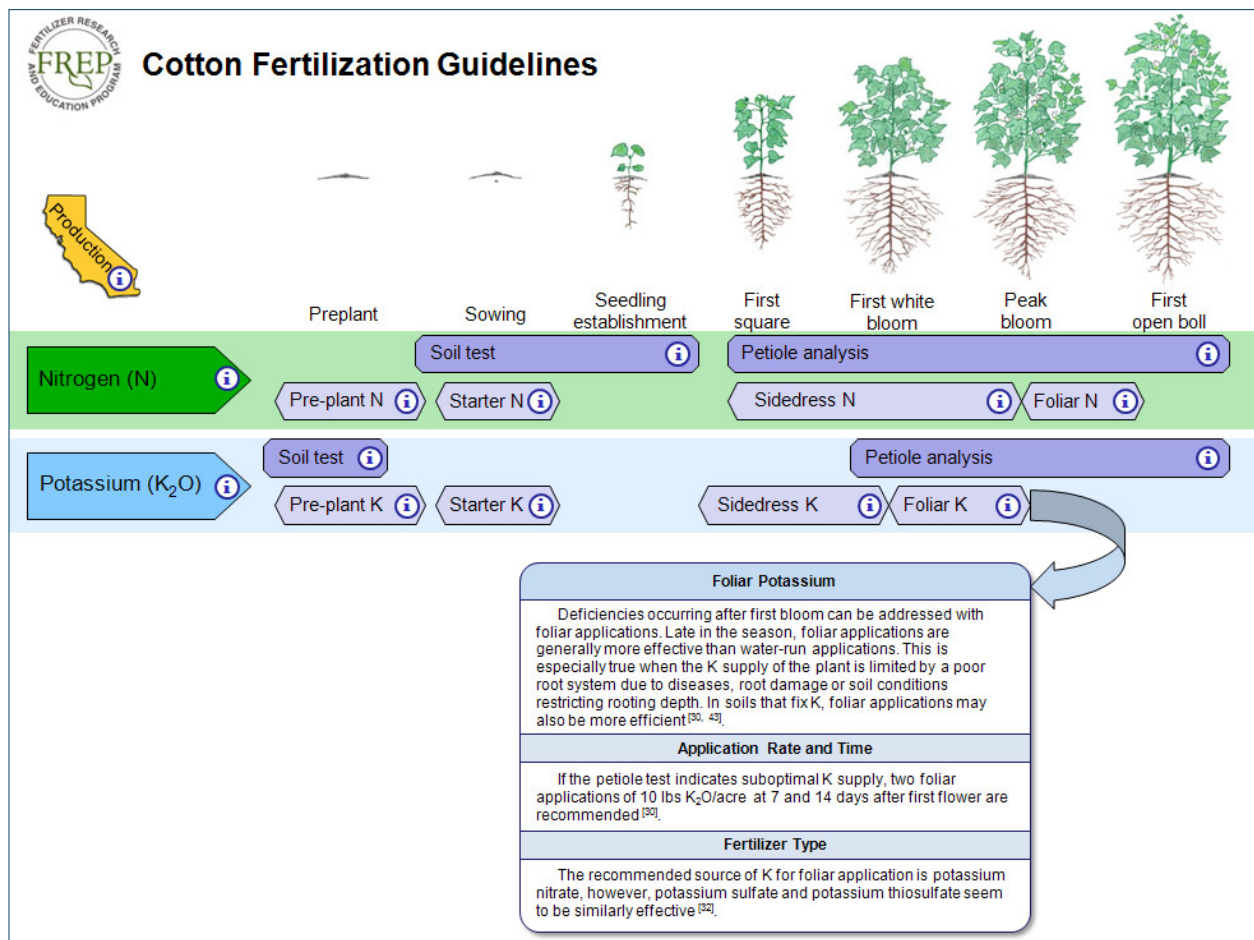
FERTILIZER RESEARCH FREP AND EDUCATION PROGRAM

Cotton Fertilization Guidelines

Production

Preplant

Sowing

Seedling establishment

First square

First white bloom

Peak bloom

First open boll

Nitrogen (N)

Soil test

Petiole analysis

Pre-plant N

Starter N

Sidedress N

Foliar N

Potassium ($K_2O$)

Soil test

Petiole analysis

Pre-plant K

Starter K

Sidedress K

Foliar K

Foliar Potassium

Deficiencies occurring after first bloom can be addressed with foliar applications. Late in the season, foliar applications are generally more effective than water-run applications. This is especially true when the K supply of the plant is limited by a poor root system due to diseases, root damage or soil conditions restricting rooting depth. In soils that fix K, foliar applications may also be more efficient $^{[30, 43]}$.

Application Rate and Time

If the petiole test indicates suboptimal K supply, two foliar applications of 10 lbs $K_2O$/acre at 7 and 14 days after first flower are recommended $^{[30]}$.

Fertilizer Type

The recommended source of K for foliar application is potassium nitrate, however, potassium sulfate and potassium thiosulfate seem to be similarly effective $^{[32]}$.